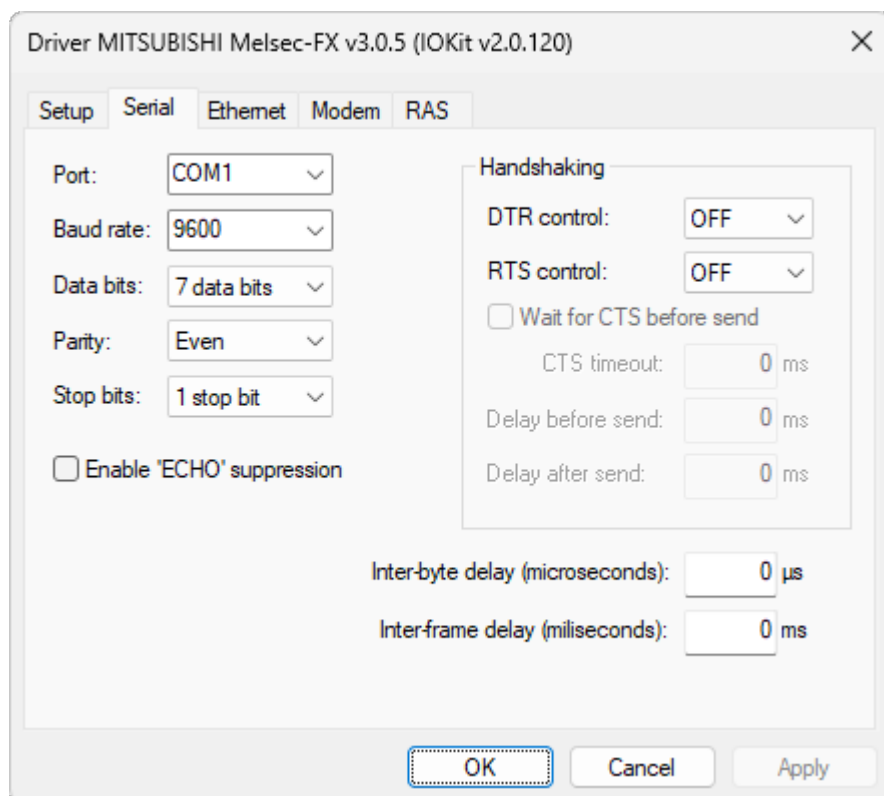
Driver MITSUBISHI Melsec-FX v3.0.5 (IOKit v2.0.120)

Setup Serial Ethernet Modem RAS

Port: COM1

Baud rate: 9600

Data bits: 7 data bits

Parity: Even

Stop bits: 1 stop bit

Enable 'ECHO' suppression

Handshaking

DTR control: OFF

RTS control: OFF

Wait for CTS before send

CTS timeout: 0 ms

Delay before send: 0 ms

Delay after send: 0 ms

Inter-byte delay (microseconds): 0 µs

Inter-frame delay (miliseconds): 0 ms

OK Cancel Apply